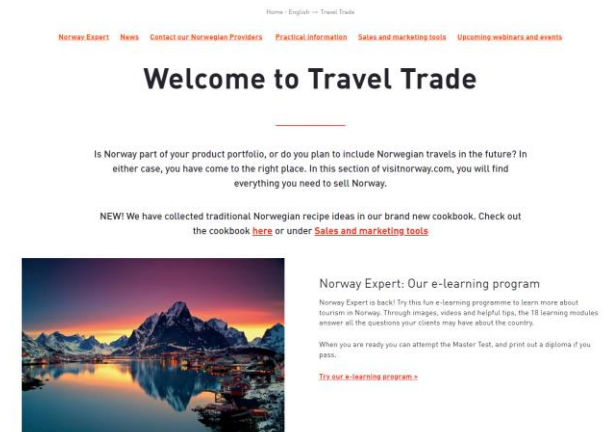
Home · English → Travel Trade

Norway Expert News Contact our Norwegian Providers Practical information Sales and marketing tools Upcoming webinars and events

Welcome to Travel Trade

Is Norway part of your product portfolio, or do you plan to include Norwegian travels in the future? In either case, you have come to the right place. In this section of visitnorway.com, you will find everything you need to sell Norway.

NEW! We have collected traditional Norwegian recipe ideas in our brand new cookbook. Check out the cookbook here or under Sales and marketing tools

Norway Expert: Our e-learning program

Norway Expert is back! Try this fun e-learning programme to learn more about tourism in Norway. Through images, videos and helpful tips, the 18 learning modules answer all the questions your clients may have about the country.

When you are ready you can attempt the Master Test, and print out a diploma if you pass.

Try our e-learning program »